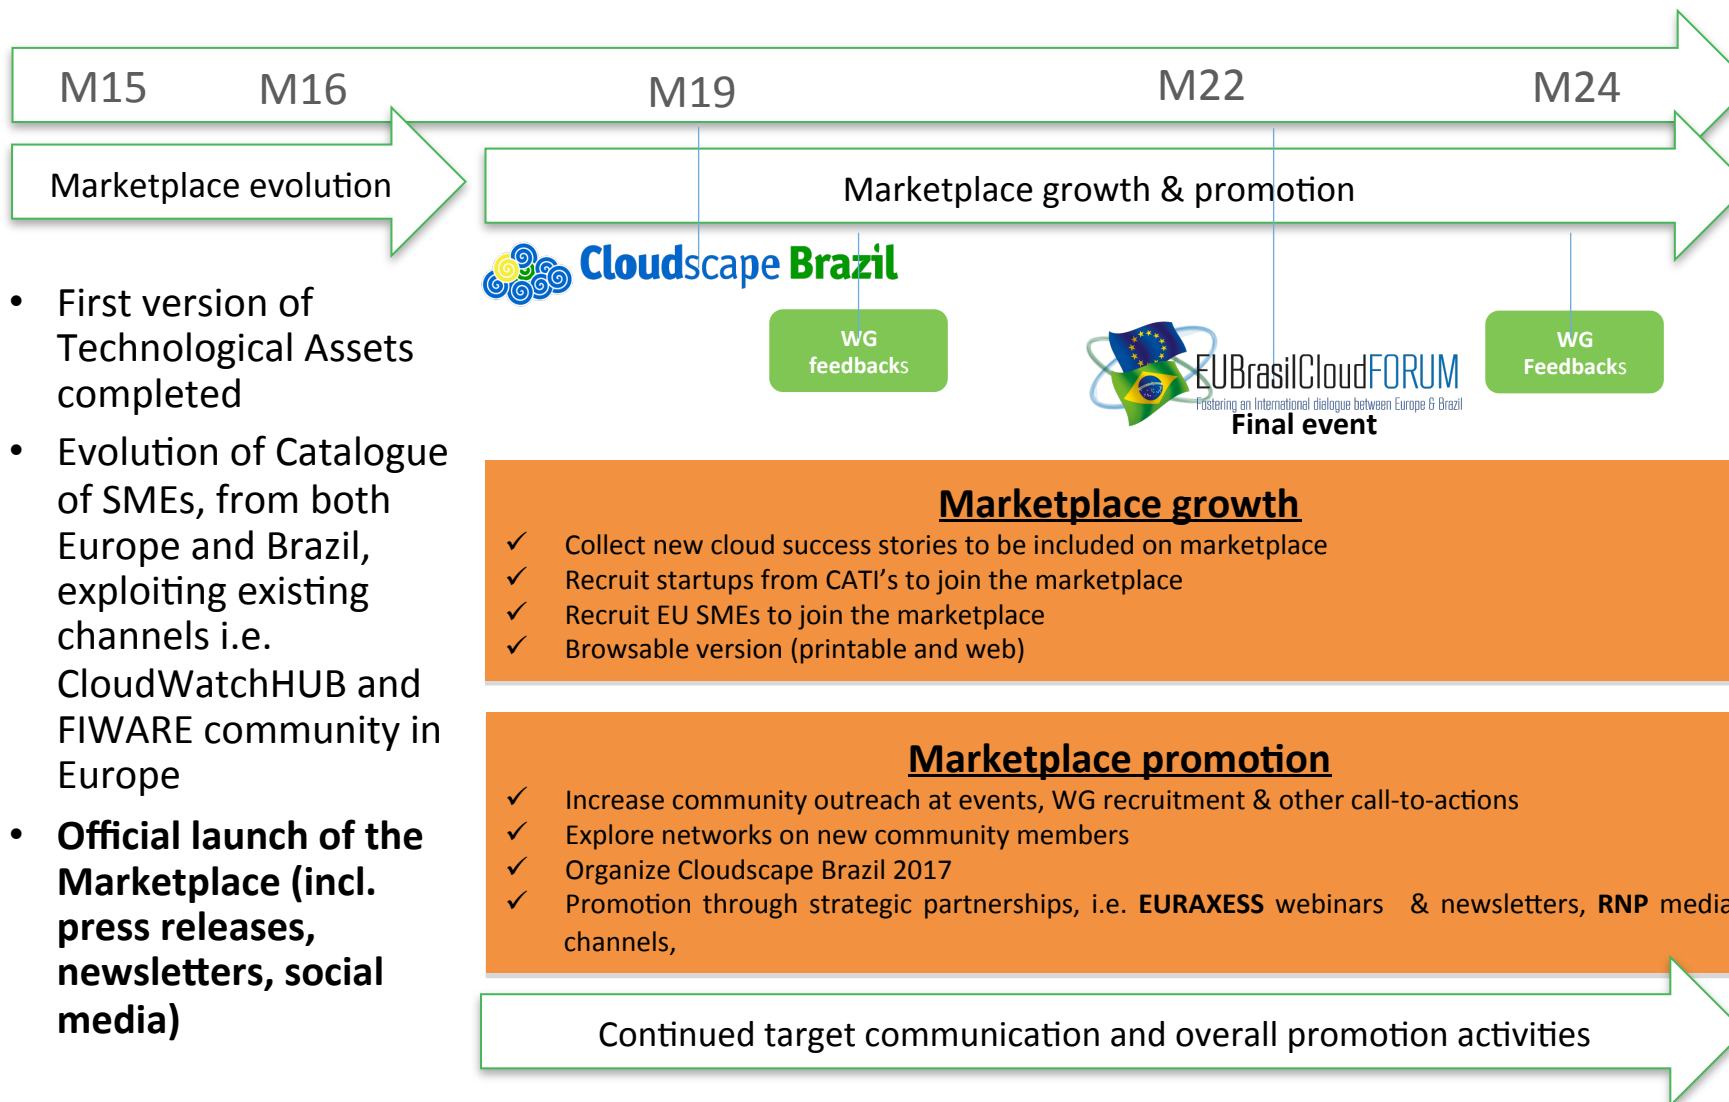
M15 M16 M19 M22 M24

Marketplace evolution

Marketplace growth & promotion

Cloudscape Brazil

WG feedbacks

EUBrasilCloudFORUM
Fostering an International dialogue between Europe & Brazil
Final event

WG Feedbacks

- First version of Technological Assets completed
- Evolution of Catalogue of SMEs, from both Europe and Brazil, exploiting existing channels i.e. CloudWatchHUB and FIWARE community in Europe
- **Official launch of the Marketplace (incl. press releases, newsletters, social media)**

**Marketplace growth**
✓ Collect new cloud success stories to be included on marketplace
✓ Recruit startups from CATI's to join the marketplace
✓ Recruit EU SMEs to join the marketplace
✓ Browsable version (printable and web)

**Marketplace promotion**
✓ Increase community outreach at events, WG recruitment & other call-to-actions
✓ Explore networks on new community members
✓ Organize Cloudscape Brazil 2017
✓ Promotion through strategic partnerships, i.e. **EURAXESS** webinars & newsletters, **RNP** media channels,

Continued target communication and overall promotion activities